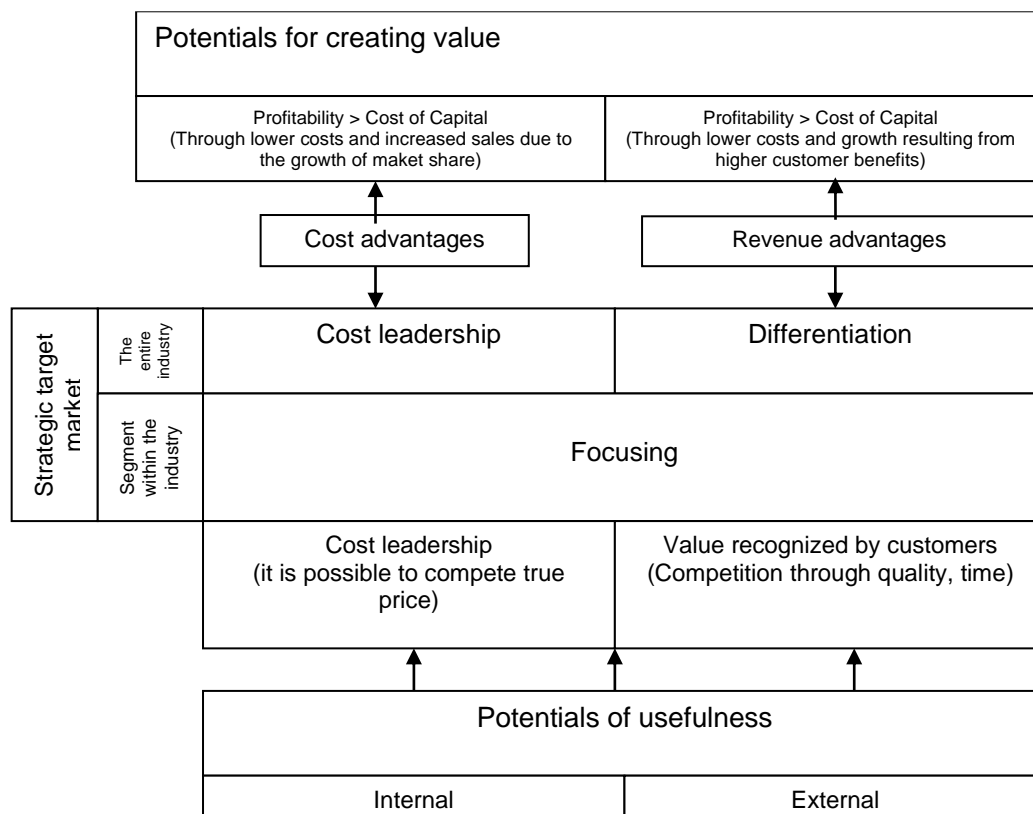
Potentials for creating value

Profitability > Cost of Capital
(Through lower costs and increased sales due to the growth of maket share)

Profitability > Cost of Capital
(Through lower costs and growth resulting from higher customer benefits)

Cost advantages

Revenue advantages

Strategic target market

The entire industry

Segment within the industry

Cost leadership

Differentiation

Focusing

Cost leadership
(it is possible to compete true price)

Value recognized by customers
(Competition through quality, time)

Potentials of usefulness

Internal

External